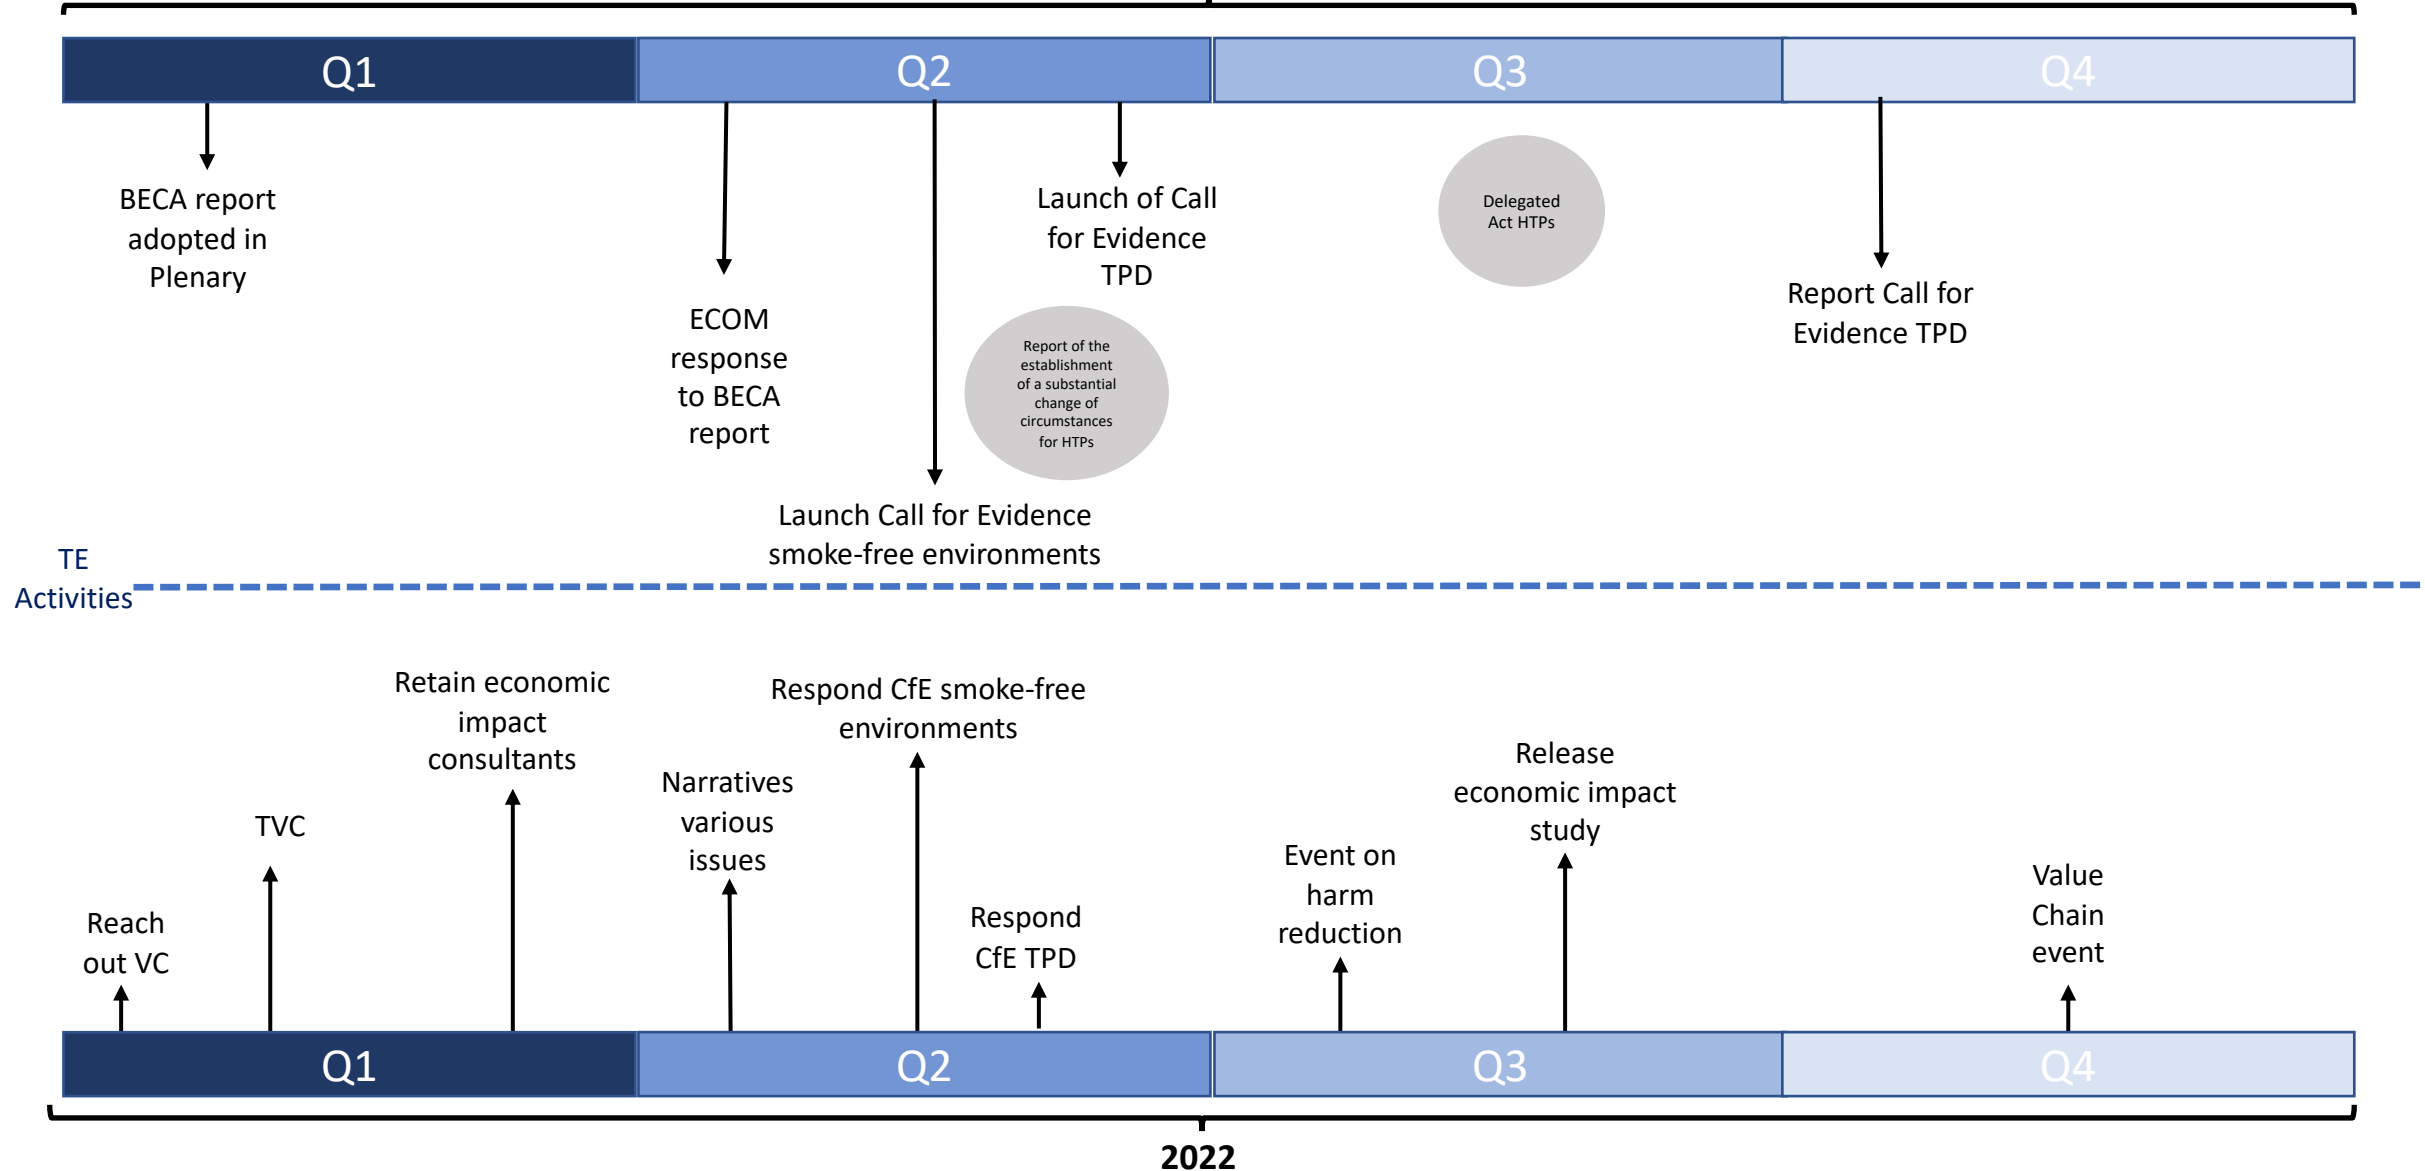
Q1
Q2
Q3
Q4

BECA report adopted in Plenary

ECOM response to BECA report

Launch of Call for Evidence TPD

Report of the establishment of a substantial change of circumstances for HTPs

Delegated Act HTPs

Report Call for Evidence TPD

Launch Call for Evidence smoke-free environments

TE Activities

Retain economic impact consultants

Respond CfE smoke-free environments

TVC

Narratives various issues

Release economic impact study

Event on harm reduction

Value Chain event

Reach out VC

Respond CfE TPD

Q1
Q2
Q3
Q4

2022